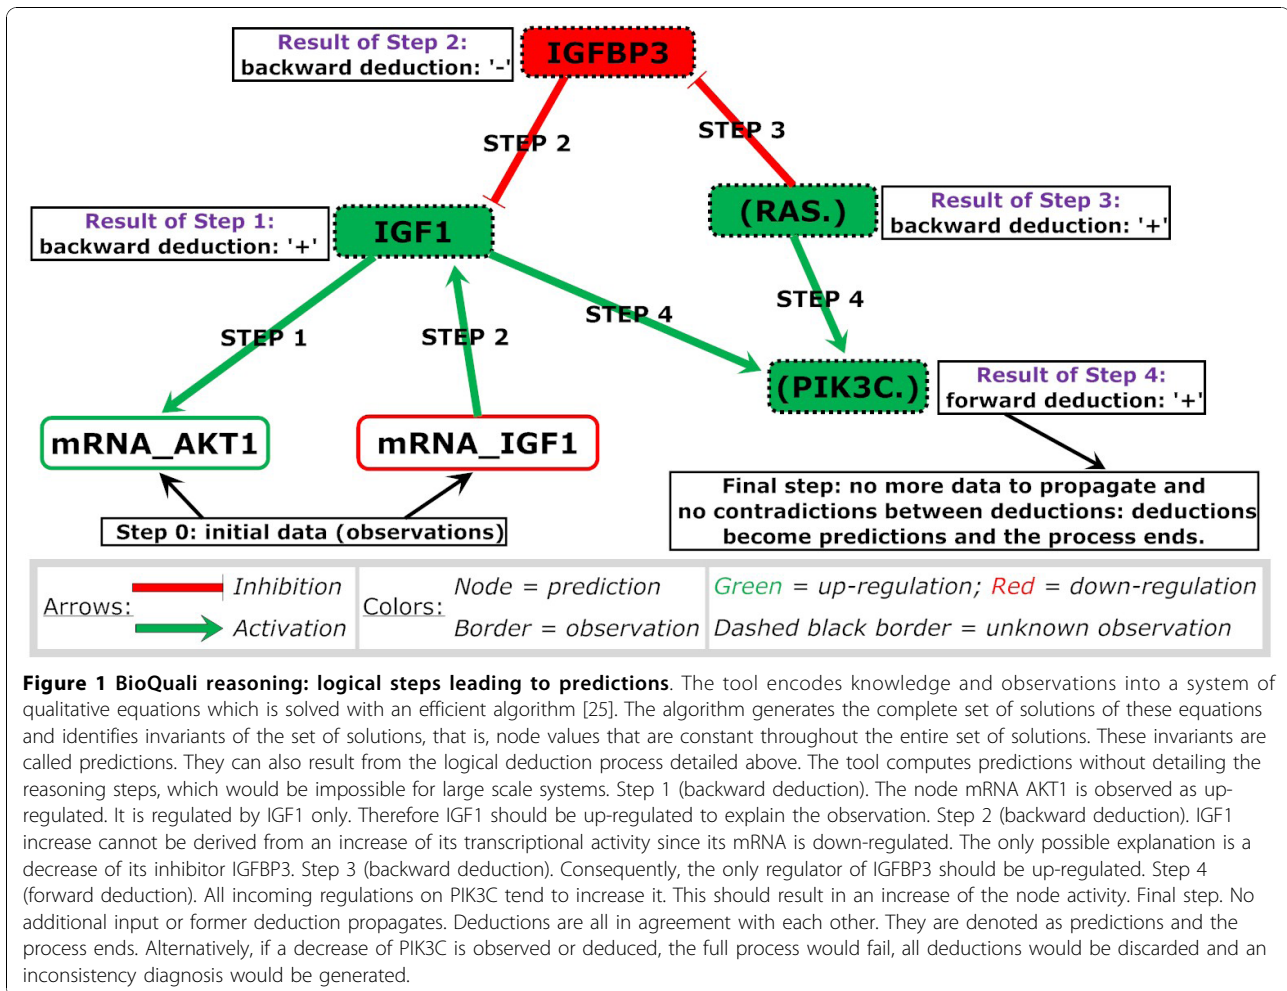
Result of Step 2:
backward deduction: '-'

IGFBP3

STEP 2

STEP 3

Result of Step 1:
backward deduction: '+'

IGF1

(RAS.)

Result of Step 3:
backward deduction: '+'

STEP 4

STEP 4

STEP 1

STEP 2

(PIK3C.)

Result of Step 4:
forward deduction: '+'

mRNA_AKT1

mRNA_IGF1

Final step: no more data to propagate and no contradictions between deductions: deductions become predictions and the process ends.

Step 0: initial data (observations)

| Arrows: | Inhibition<br>Activation | Colors: | Node = prediction<br>Border = observation | Green = up-regulation; Red = down-regulation<br>Dashed black border = unknown observation |
|---|---|---|---|---|

**Figure 1 BioQuali reasoning: logical steps leading to predictions**. The tool encodes knowledge and observations into a system of qualitative equations which is solved with an efficient algorithm [25]. The algorithm generates the complete set of solutions of these equations and identifies invariants of the set of solutions, that is, node values that are constant throughout the entire set of solutions. These invariants are called predictions. They can also result from the logical deduction process detailed above. The tool computes predictions without detailing the reasoning steps, which would be impossible for large scale systems. Step 1 (backward deduction). The node mRNA AKT1 is observed as upregulated. It is regulated by IGF1 only. Therefore IGF1 should be up-regulated to explain the observation. Step 2 (backward deduction). IGF1 increase cannot be derived from an increase of its transcriptional activity since its mRNA is down-regulated. The only possible explanation is a decrease of its inhibitor IGFBP3. Step 3 (backward deduction). Consequently, the only regulator of IGFBP3 should be up-regulated. Step 4 (forward deduction). All incoming regulations on PIK3C tend to increase it. This should result in an increase of the node activity. Final step. No additional input or former deduction propagates. Deductions are all in agreement with each other. They are denoted as predictions and the process ends. Alternatively, if a decrease of PIK3C is observed or deduced, the full process would fail, all deductions would be discarded and an inconsistency diagnosis would be generated.